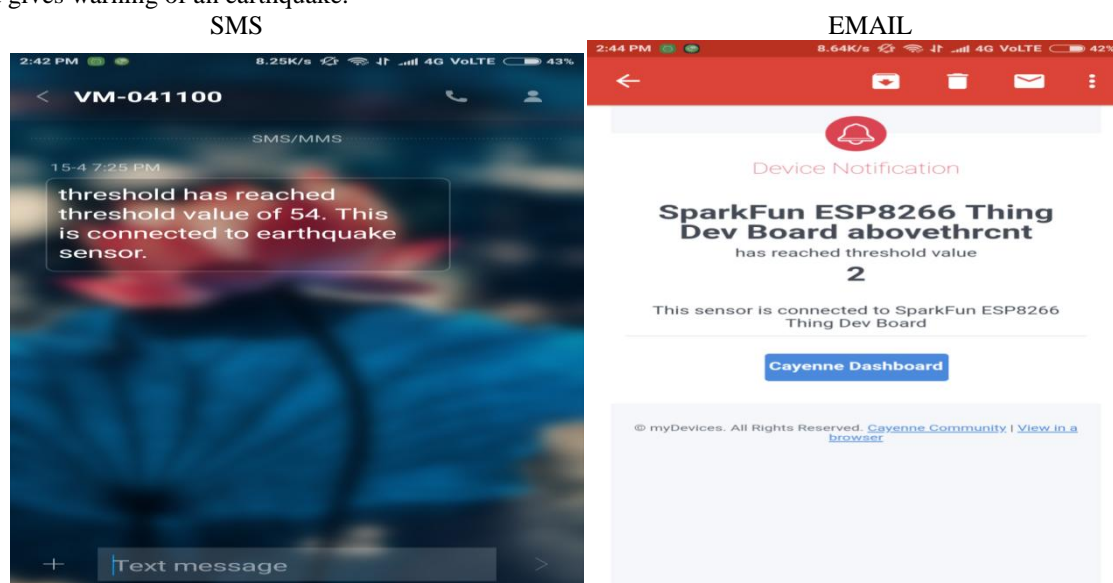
gives warning of an earthquake.

SMS

2:42 PM 8.25K/s 4G VoLTE 43%

< VM-041100

SMS/MMS

15-4 7:25 PM

threshold has reached threshold value of 54. This is connected to earthquake sensor.

+ Text message >

EMAIL

2:44 PM 8.64K/s 4G VoLTE 42%

Device Notification

SparkFun ESP8266 Thing Dev Board abovethrcnt

has reached threshold value

2

This sensor is connected to SparkFun ESP8266 Thing Dev Board

Cayenne Dashboard

© myDevices. All Rights Reserved. Cayenne Community | View in a browser